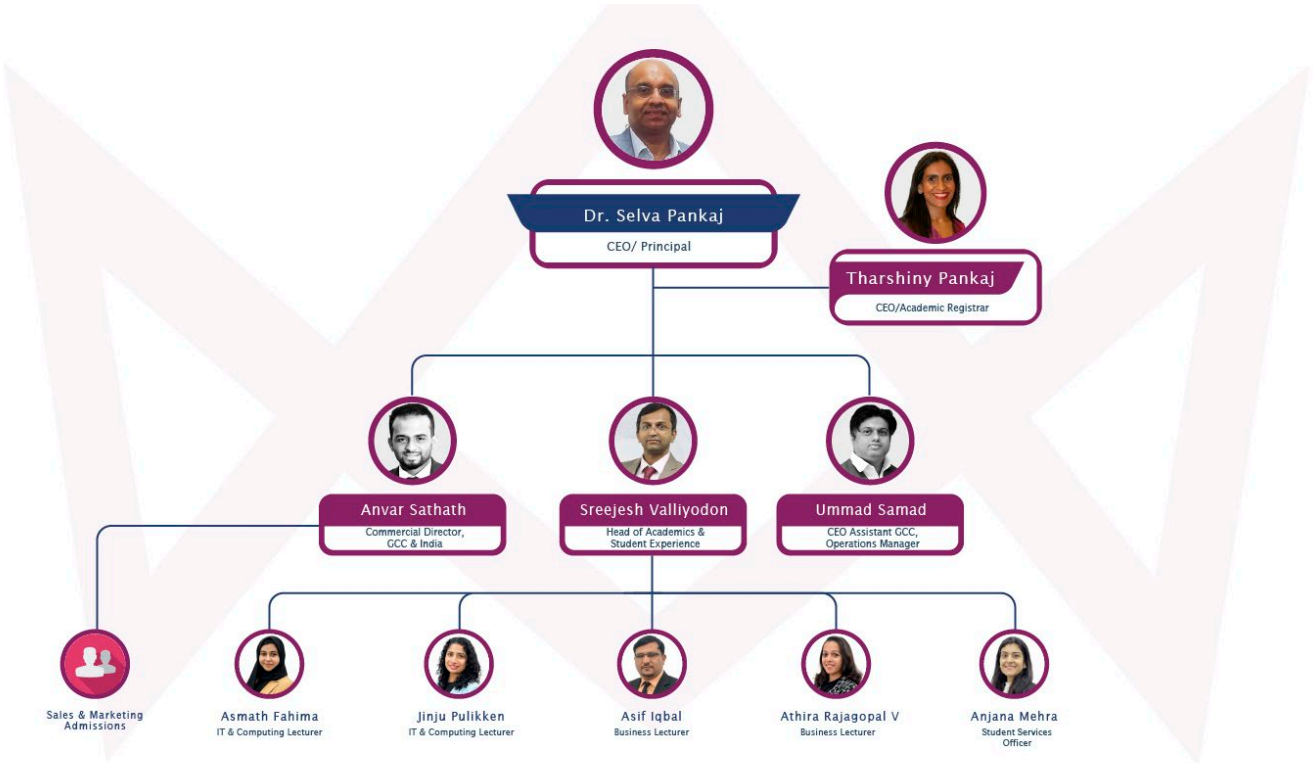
Dr. Selva Pankaj
CEO/ Principal

Tharshiny Pankaj
CEO/Academic Registrar

Anvar Sathath
Commercial Director, GCC & India

Sreejesh Valliyodon
Head of Academics & Student Experience

Ummad Samad
CEO Assistant GCC, Operations Manager

Sales & Marketing Admissions

Asmath Fahima
IT & Computing Lecturer

Jinju Pulikken
IT & Computing Lecturer

Asif Iqbal
Business Lecturer

Athira Rajagopal V
Business Lecturer

Anjana Mehra
Student Services Officer